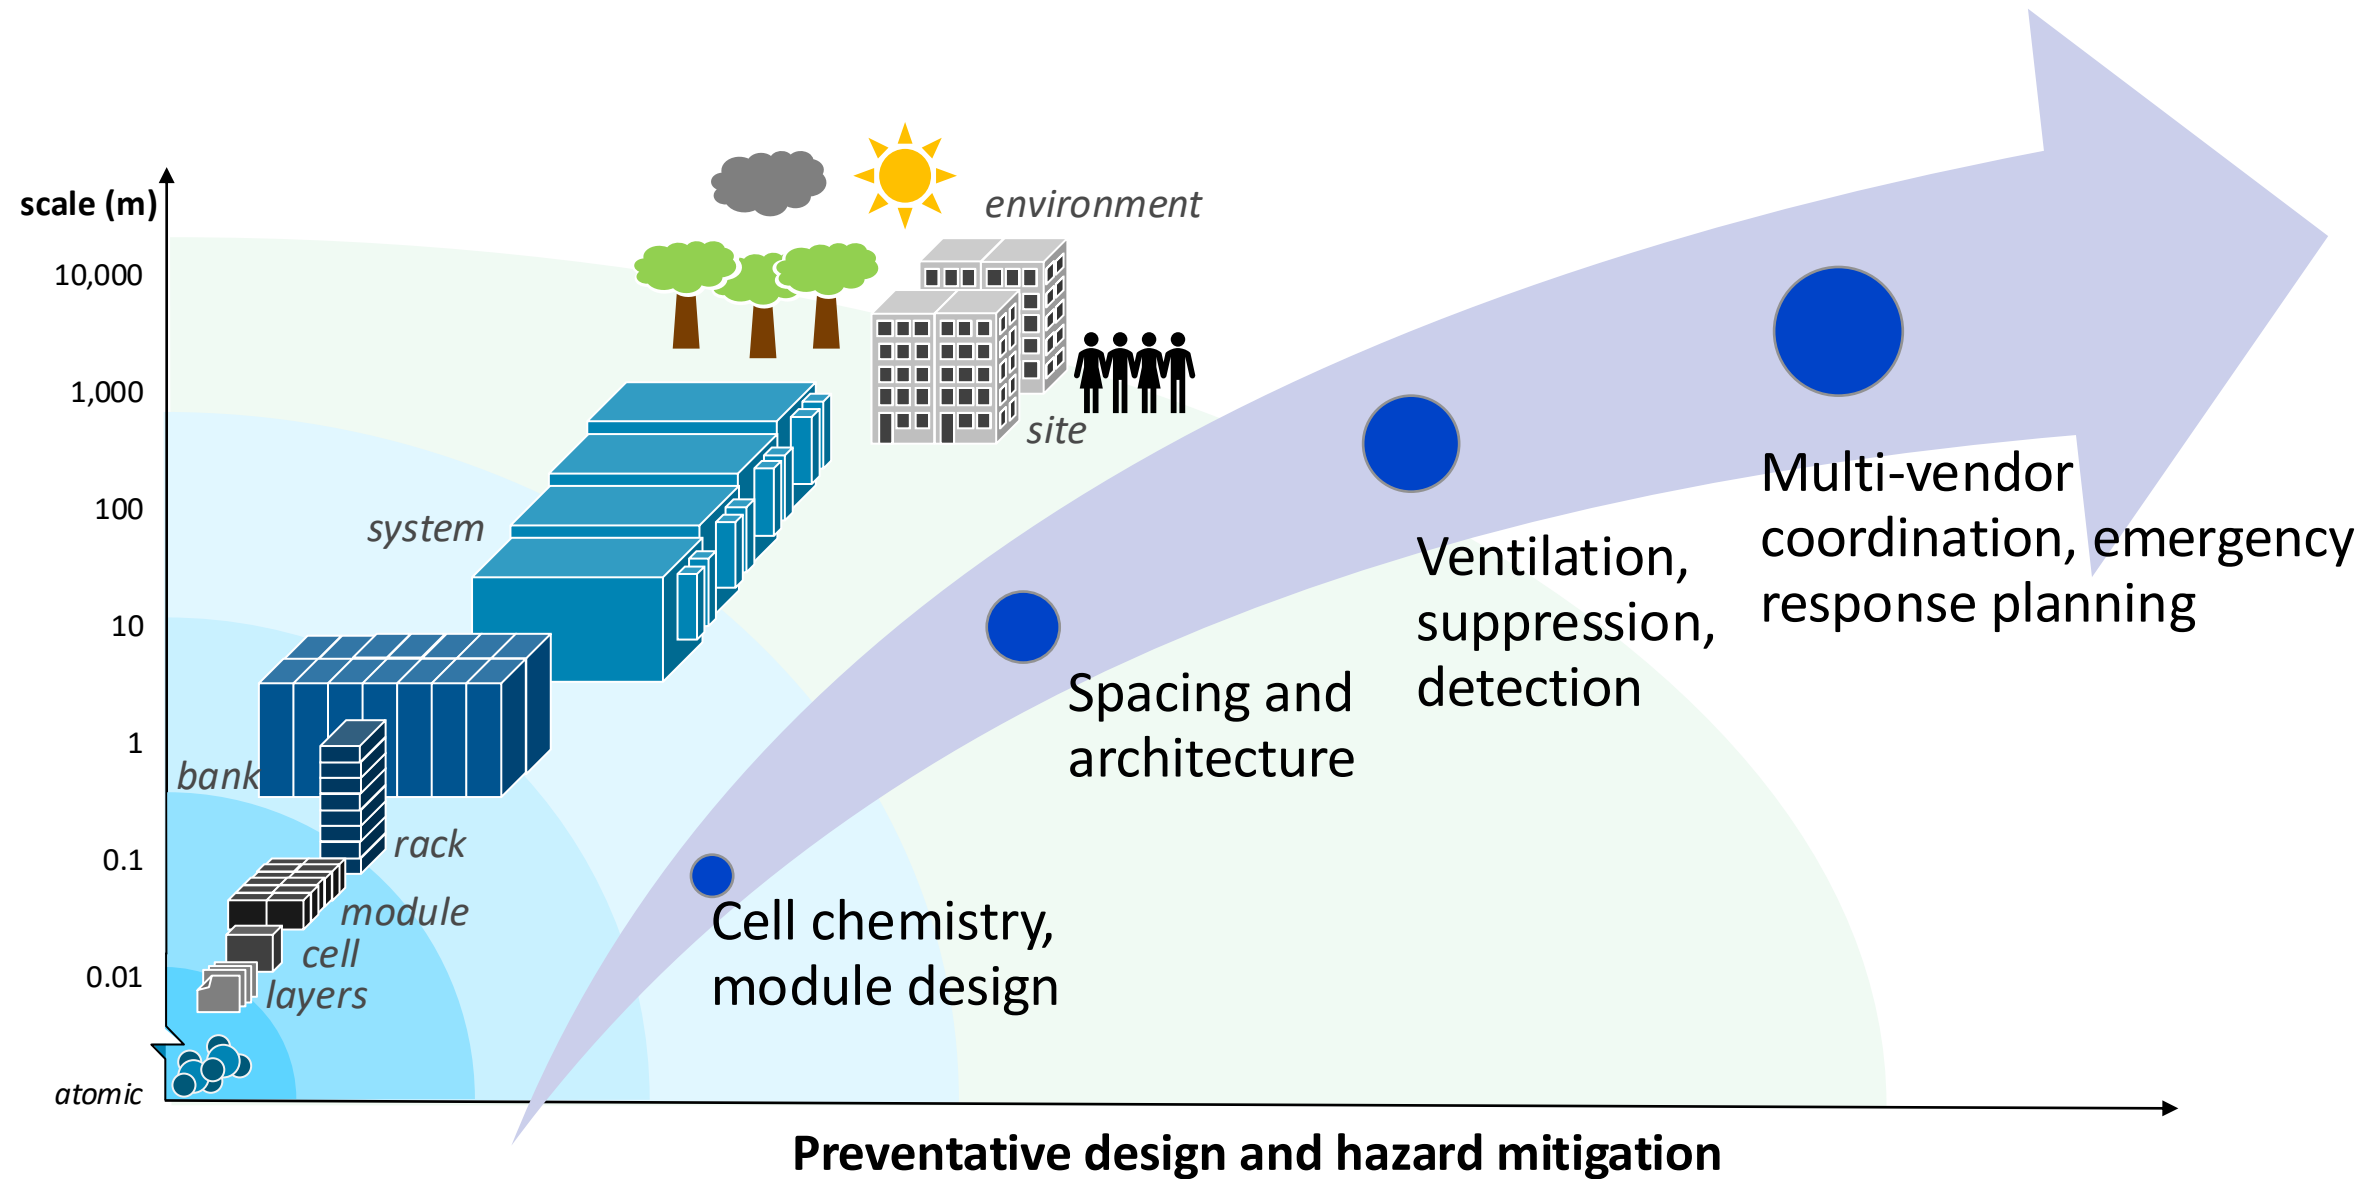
scale (m)

10,000

1,000

100

10

1

0.1

0.01

atomic

environment

site

system

bank

rack

module

cell

layers

Cell chemistry, module design

Spacing and architecture

Ventilation, suppression, detection

Multi-vendor coordination, emergency response planning

Preventative design and hazard mitigation